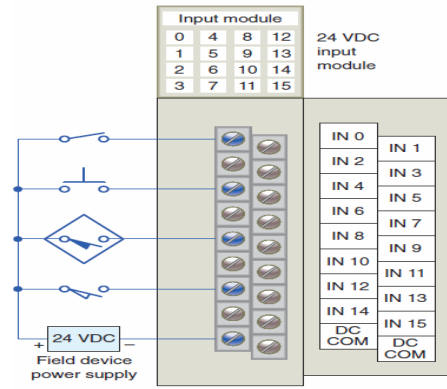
Input module

| 0 | 4 | 8 | 12 |
|---|---|---|---|
| 1 | 5 | 9 | 13 |
| 2 | 6 | 10 | 14 |
| 3 | 7 | 11 | 15 |

24 VDC input module

IN 0
IN 1
IN 2
IN 3
IN 4
IN 5
IN 6
IN 7
IN 8
IN 9
IN 10
IN 11
IN 12
IN 13
IN 14
IN 15
DC COM
DC COM

+ 24 VDC −
Field device power supply